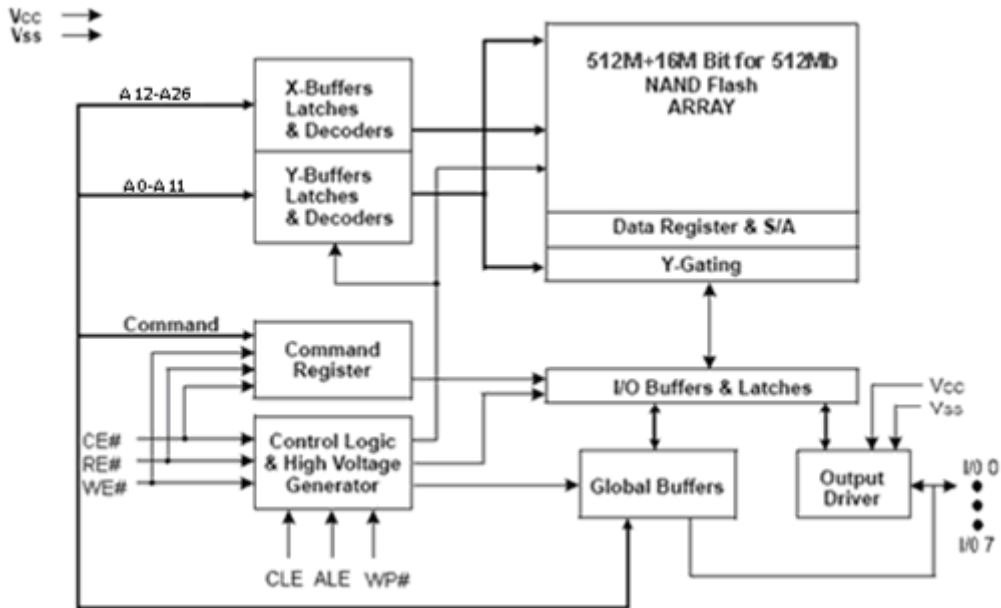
Vcc
Vss

A 12-A26

A 0-A 11

X-Buffers Latches & Decoders

Y-Buffers Latches & Decoders

512M+16M Bit for 512Mb NAND Flash ARRAY

Data Register & S/A

Y-Gating

Command

Command Register

I/O Buffers & Latches

Vcc
Vss

CE#
RE#
WE#

Control Logic & High Voltage Generator

Global Buffers

Output Driver

I/0 0

I/0 7

CLE ALE WP#